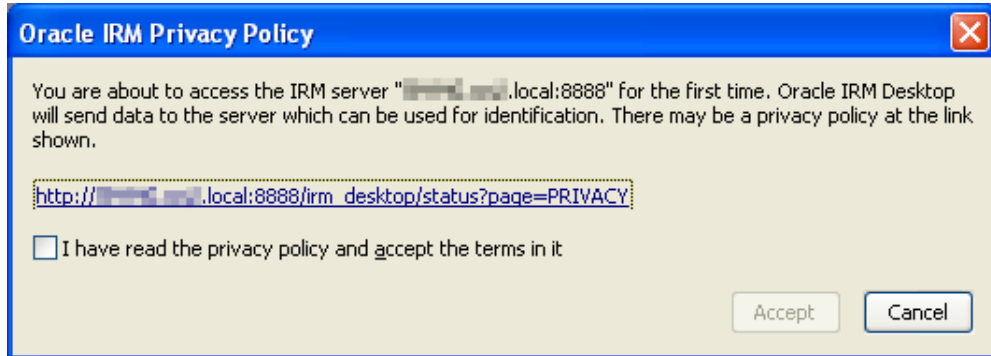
Oracle IRM Privacy Policy

You are about to access the IRM server "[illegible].local:8888" for the first time. Oracle IRM Desktop will send data to the server which can be used for identification. There may be a privacy policy at the link shown.

http://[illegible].local:8888/irm_desktop/status?page=PRIVACY

I have read the privacy policy and accept the terms in it

Accept

Cancel